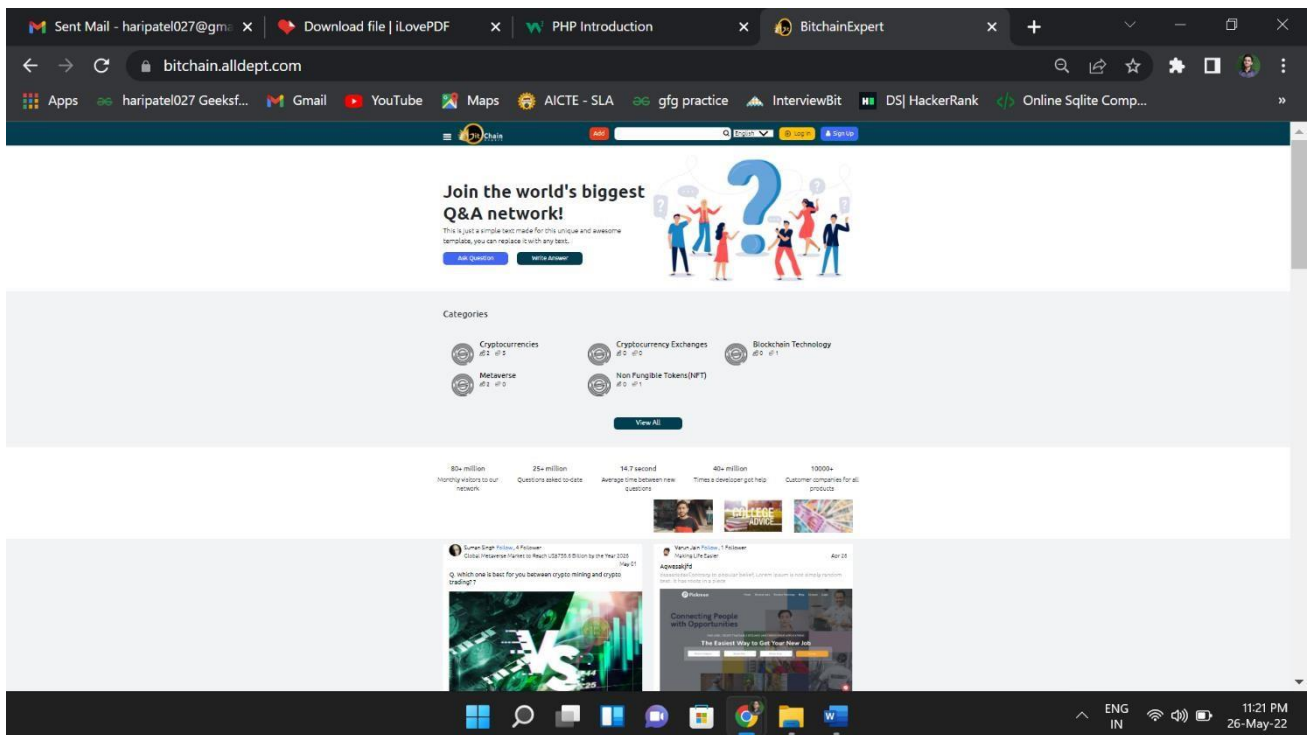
Sent Mail - haripatel027@gma ×
Download file | iLovePDF ×
PHP Introduction ×
BitchainExpert ×
+

bitchain.alldept.com

Apps haripatel027 Geeksf... Gmail YouTube Maps AICTE - SLA gfg practice InterviewBit DS| HackerRank Online Sqlite Comp... »

Bit Chain Add English Log in Sign Up

Join the world's biggest Q&A network!

This is just a simple text made for this unique and awesome template, you can replace it with any text.

Ask Question Write Answer

Categories

Cryptocurrencies 2 5
Cryptocurrency Exchanges 0 0
Blockchain Technology 0 1
Metaverse 2 0
Non Fungible Tokens(NFT) 0 1

View All

80+ million
Monthly visitors to our network

25+ million
Questions asked to-date

14.7 second
Average time between new questions

40+ million
Times a developer got help

10000+
Customer companies for all products

COLLEGE ADVICE

Suman Singh Follow, 4 Follower
Global Metaverse Market to Reach US$758.6 Billion by the Year 2026
May 01
Q. Which one is best for you between crypto mining and crypto trading? ?

VS

Varun Jain Follow, 1 Follower
Making Life Easier
Apr 26
Aqwesakjfd
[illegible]

Connecting People with Opportunities
The Easiest Way to Get Your New Job

ENG IN
11:21 PM
26-May-22